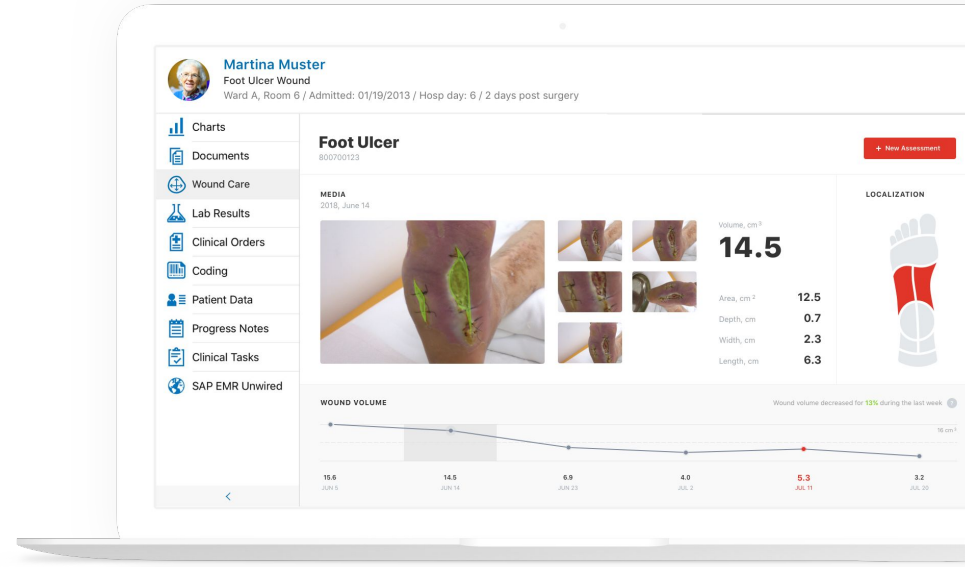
Martina Muster
Foot Ulcer Wound
Ward A, Room 6 / Admitted: 01/19/2013 / Hosp day: 6 / 2 days post surgery

Charts
Documents
Wound Care
Lab Results
Clinical Orders
Coding
Patient Data
Progress Notes
Clinical Tasks
SAP EMR Unwired

<

Foot Ulcer
800700123

+ New Assessment

MEDIA
2018, June 14

Volume, cm $^3$
14.5

Area, cm $^2$ 12.5
Depth, cm 0.7
Width, cm 2.3
Length, cm 6.3

LOCALIZATION

WOUND VOLUME

Wound volume decreased for 13% during the last week

16 cm $^3$

15.6
JUN 5

14.5
JUN 14

6.9
JUN 23

4.0
JUL 2

5.3
JUL 11

3.2
JUL 20